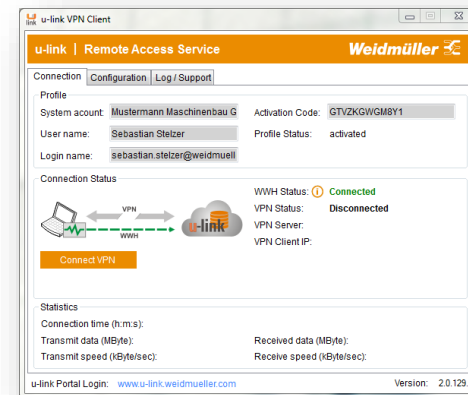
u-link VPN Client

u-link | Remote Access Service

Weidmüller

Connection | Configuration | Log / Support

Profile

System acount: Mustermann Maschinenbau G

Activation Code: GTVZKGWGM8Y1

User name: Sebastian Stelzer

Profile Status: activated

Login name: sebastian.stelzer@weidmuell

Connection Status

VPN

WWH

u-link

WWH Status: Connected

VPN Status: Disconnected

VPN Server:

VPN Client IP:

Connect VPN

Statistics

Connection time (h:m:s):

Transmit data (MByte):

Received data (MByte):

Transmit speed (kByte/sec):

Receive speed (kByte/sec):

u-link Portal Login: www.u-link.weidmueller.com

Version: 2.0.129.